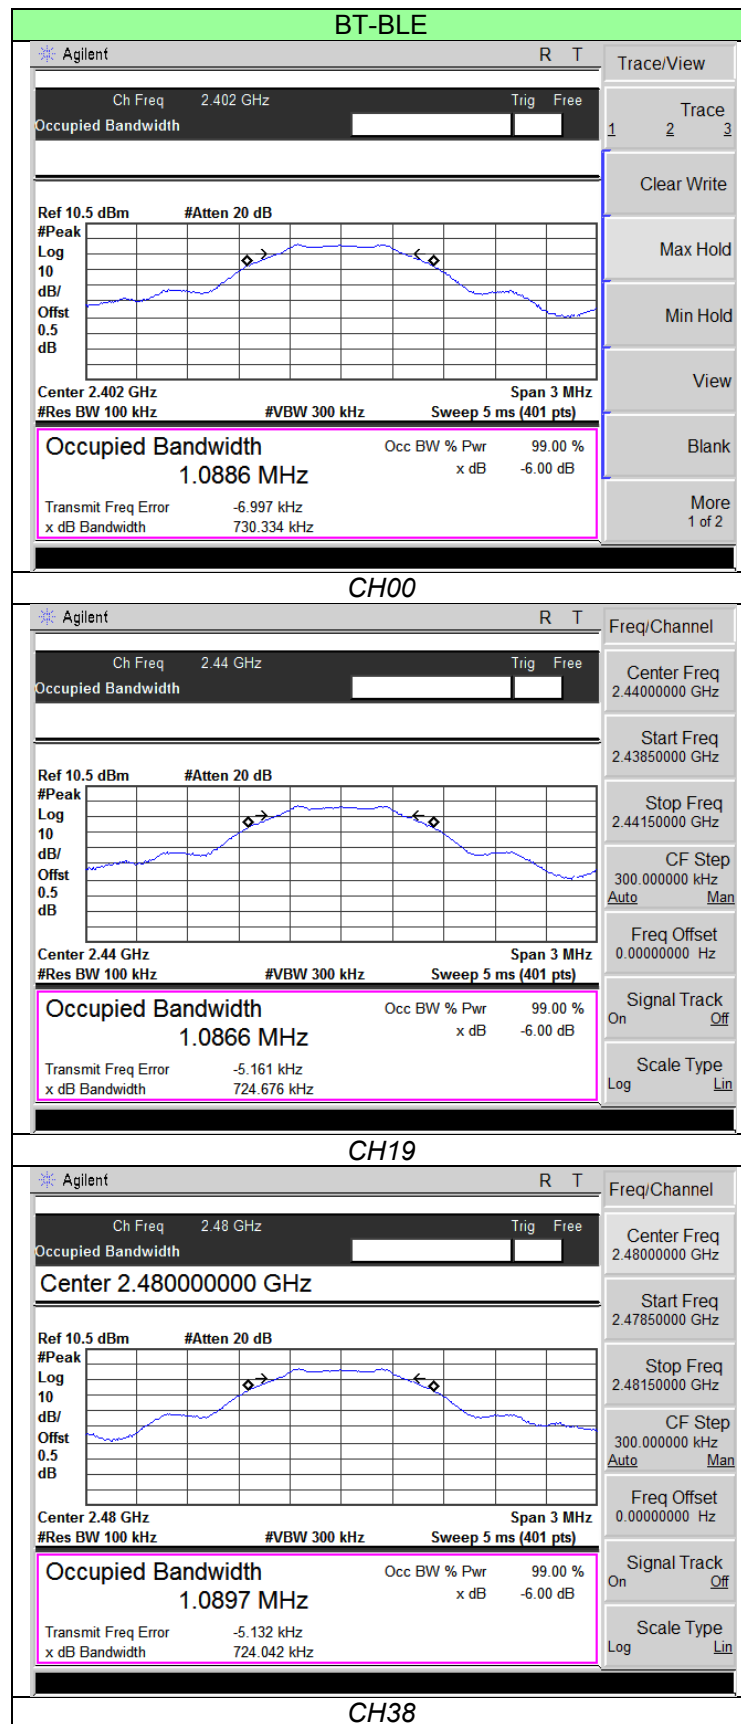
BT-BLE

Agilent R T

Ch Freq 2.402 GHz Trig Free

Occupied Bandwidth

Ref 10.5 dBm #Atten 20 dB

#Peak
Log
10
dB/
Offst
0.5
dB

Center 2.402 GHz Span 3 MHz
#Res BW 100 kHz #VBW 300 kHz Sweep 5 ms (401 pts)

Occupied Bandwidth Occ BW % Pwr 99.00 %
1.0886 MHz x dB -6.00 dB

Transmit Freq Error -6.997 kHz
x dB Bandwidth 730.334 kHz

Trace/View
Trace
1 2 3
Clear Write
Max Hold
Min Hold
View
Blank
More
1 of 2

CH00

Agilent R T

Ch Freq 2.44 GHz Trig Free

Occupied Bandwidth

Ref 10.5 dBm #Atten 20 dB

#Peak
Log
10
dB/
Offst
0.5
dB

Center 2.44 GHz Span 3 MHz
#Res BW 100 kHz #VBW 300 kHz Sweep 5 ms (401 pts)

Occupied Bandwidth Occ BW % Pwr 99.00 %
1.0866 MHz x dB -6.00 dB

Transmit Freq Error -5.161 kHz
x dB Bandwidth 724.676 kHz

Freq/Channel
Center Freq
2.44000000 GHz
Start Freq
2.43850000 GHz
Stop Freq
2.44150000 GHz
CF Step
300.000000 kHz
Auto Man
Freq Offset
0.00000000 Hz
Signal Track
On Off
Scale Type
Log Lin

CH19

Agilent R T

Ch Freq 2.48 GHz Trig Free

Occupied Bandwidth

Center 2.480000000 GHz

Ref 10.5 dBm #Atten 20 dB

#Peak
Log
10
dB/
Offst
0.5
dB

Center 2.48 GHz Span 3 MHz
#Res BW 100 kHz #VBW 300 kHz Sweep 5 ms (401 pts)

Occupied Bandwidth Occ BW % Pwr 99.00 %
1.0897 MHz x dB -6.00 dB

Transmit Freq Error -5.132 kHz
x dB Bandwidth 724.042 kHz

Freq/Channel
Center Freq
2.48000000 GHz
Start Freq
2.47850000 GHz
Stop Freq
2.48150000 GHz
CF Step
300.000000 kHz
Auto Man
Freq Offset
0.00000000 Hz
Signal Track
On Off
Scale Type
Log Lin

CH38